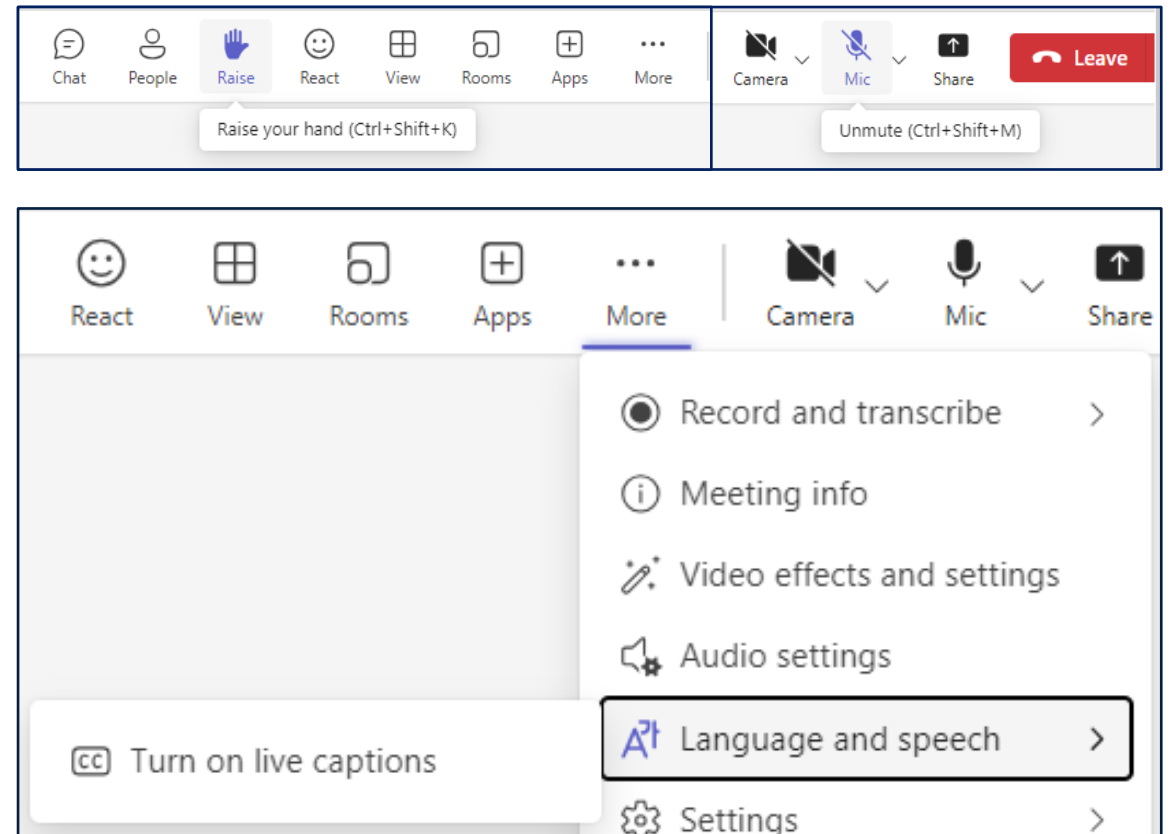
Chat People Raise React View Rooms Apps More

Raise your hand (Ctrl+Shift+K)

Camera Mic Share Leave

Unmute (Ctrl+Shift+M)

React View Rooms Apps More Camera Mic Share

Record and transcribe

Meeting info

Video effects and settings

Audio settings

Language and speech

Settings

CC Turn on live captions